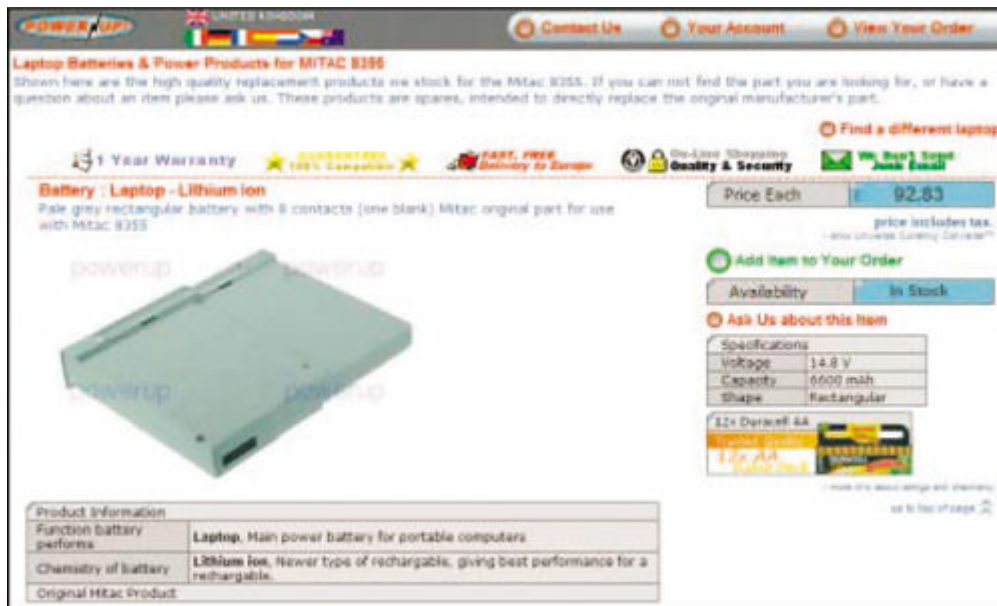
POWER UP! UNITED KINGDOM

Contact Us
Your Account
View Your Order

Laptop Batteries & Power Products for MITAC 8355

Shown here are the high quality replacement products we stock for the Mitac 8355. If you can not find the part you are looking for, or have a question about an item please ask us. These products are spares, intended to directly replace the original manufacturer's part.

Find a different laptop

1 Year Warranty
GUARANTEED 100% Compatible
FAST, FREE Delivery to Europe
On-Line Shopping Quality & Security
We Don't Send Junk Email

Battery : Laptop - Lithium ion

Pale grey rectangular battery with 8 contacts (one blank) Mitac original part for use with Mitac 8355

powerup powerup powerup powerup

| Price Each | £ 92.83 |
|---|---|

price includes tax.
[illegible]

Add Item to Your Order

| Availability | In Stock |
|---|---|

Ask Us about this Item

| Specifications | |
|---|---|
| Voltage | 14.8 V |
| Capacity | 6600 mAh |
| Shape | Rectangular |

12x Duracell AA
Trusted Quality
12x AA

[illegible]

up to top of page

| Product Information | |
|---|---|
| Function battery performs | Laptop, Main power battery for portable computers |
| Chemistry of battery | Lithium ion, Newer type of rechargable, giving best performance for a rechargable. |
| Original Mitac Product | |